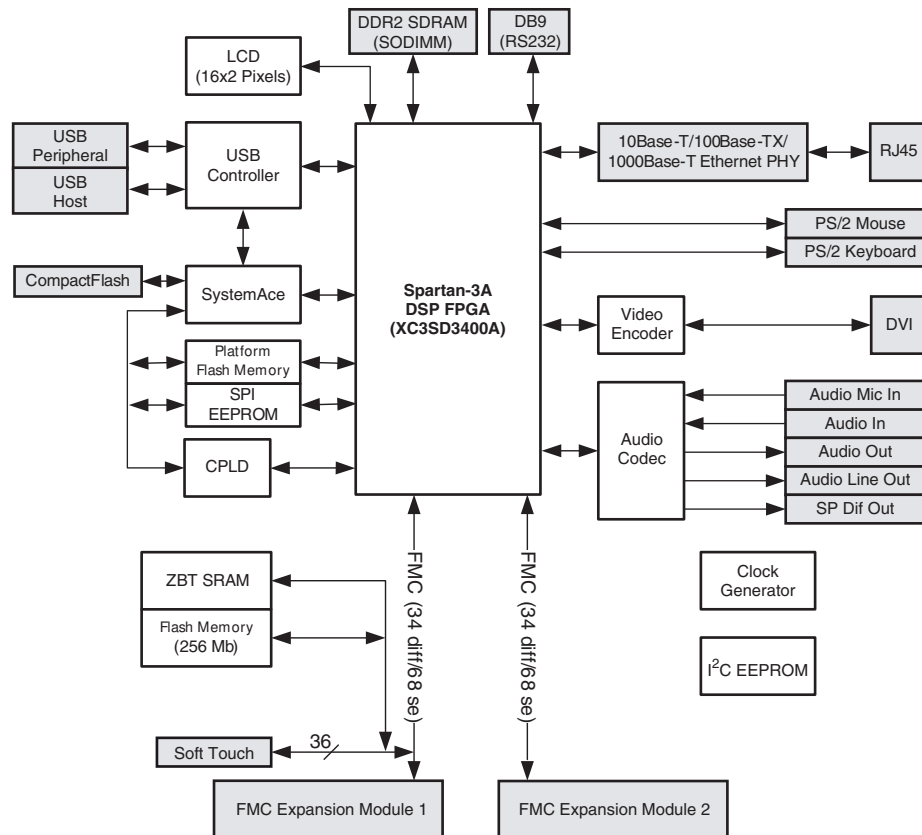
DDR2 SDRAM (SODIMM)

DB9 (RS232)

LCD (16x2 Pixels)

USB Peripheral

USB Host

USB Controller

10Base-T/100Base-TX/ 1000Base-T Ethernet PHY

RJ45

PS/2 Mouse

PS/2 Keyboard

CompactFlash

SystemAce

Spartan-3A DSP FPGA (XC3SD3400A)

Video Encoder

DVI

Platform Flash Memory

SPI EEPROM

Audio Codec

Audio Mic In

Audio In

Audio Out

Audio Line Out

SP Dif Out

CPLD

FMC (34 diff/68 se)

FMC (34 diff/68 se)

ZBT SRAM

Flash Memory (256 Mb)

Clock Generator

I$^2$C EEPROM

Soft Touch

36

FMC Expansion Module 1

FMC Expansion Module 2